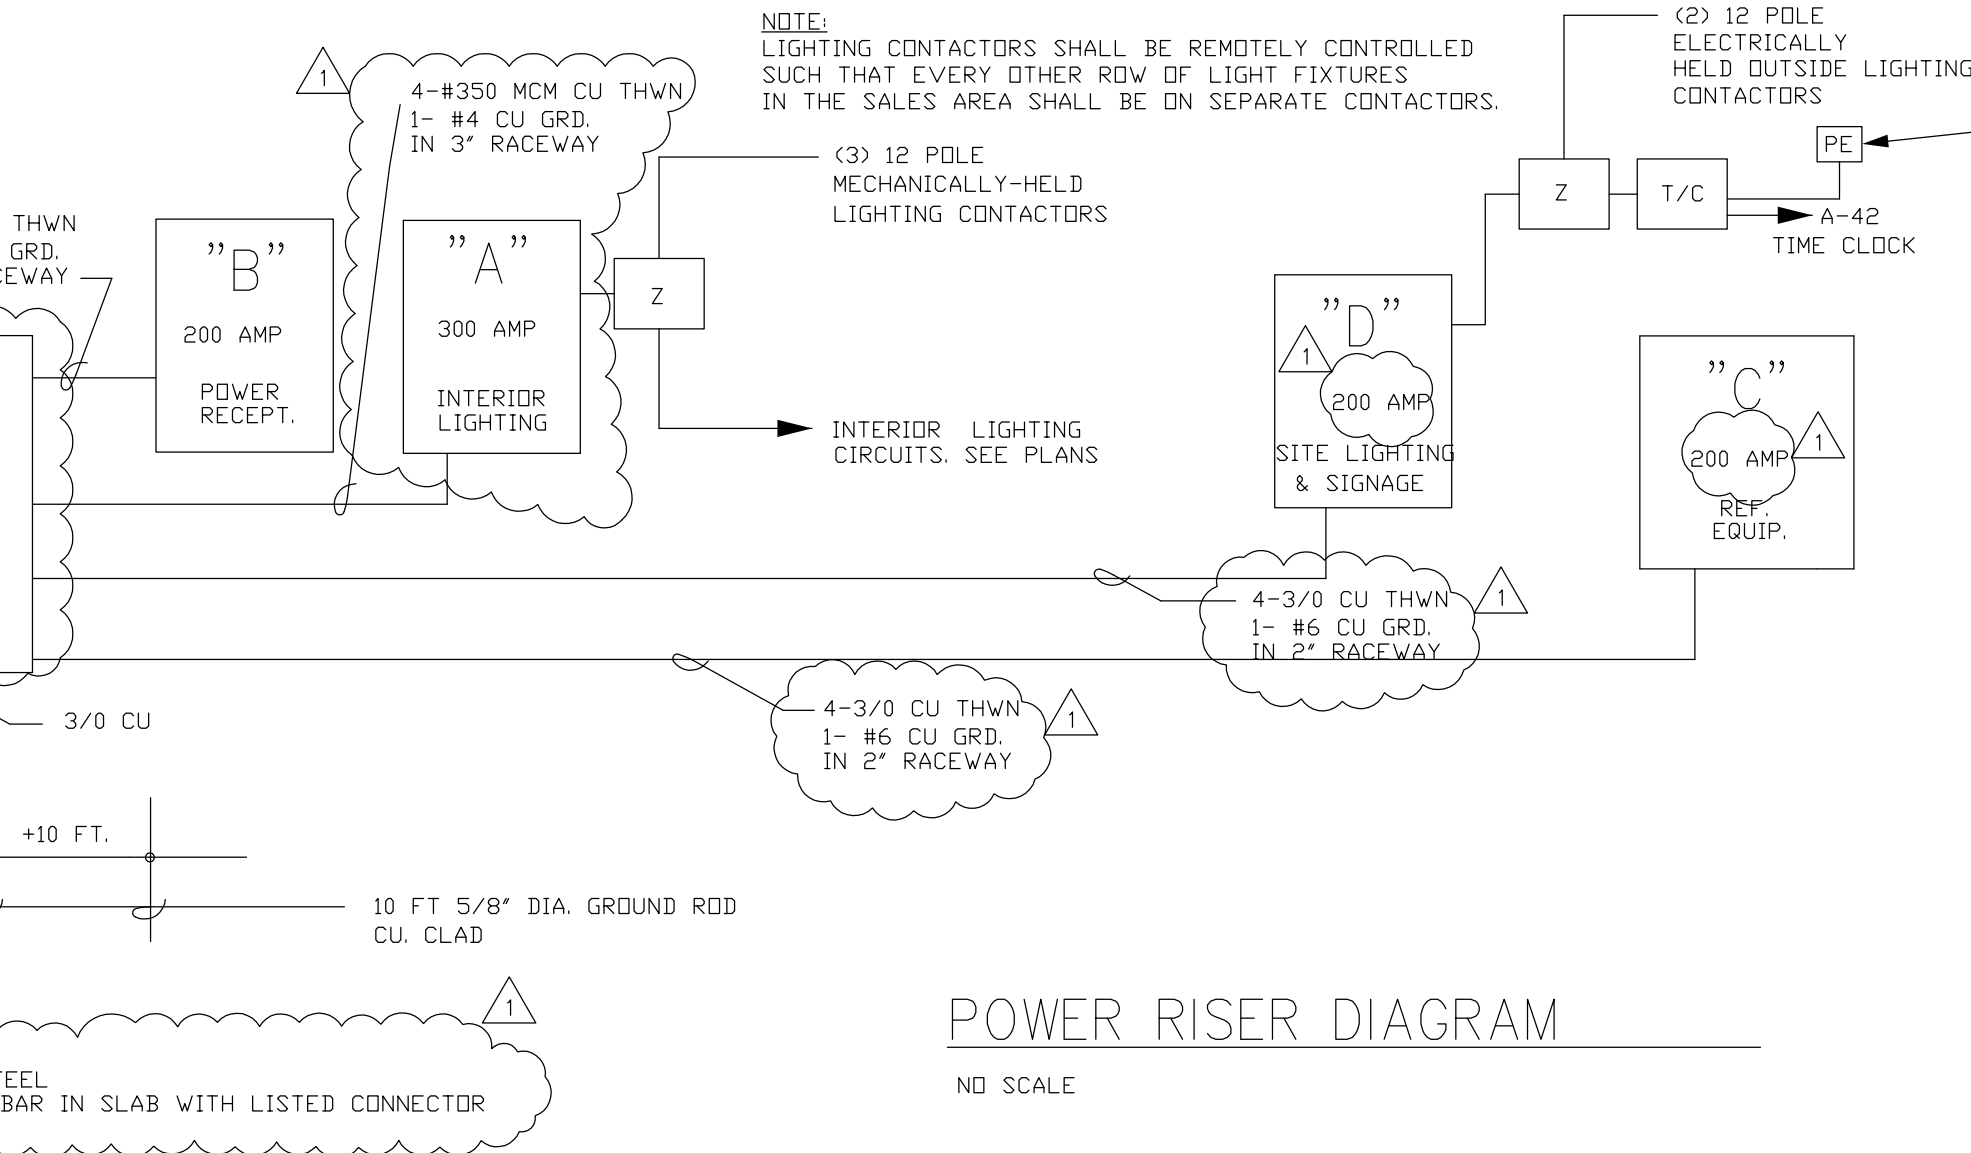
NOTE:
LIGHTING CONTACTORS SHALL BE REMOTELY CONTROLLED SUCH THAT EVERY OTHER ROW OF LIGHT FIXTURES IN THE SALES AREA SHALL BE ON SEPARATE CONTACTORS.

(2) 12 POLE ELECTRICALLY HELD OUTSIDE LIGHTING CONTACTORS

1

4-#350 MCM CU THWN
1- #4 CU GRD.
IN 3" RACEWAY

(3) 12 POLE MECHANICALLY-HELD LIGHTING CONTACTORS

PE

Z

T/C

A-42
TIME CLOCK

THWN
GRD.
CEWAY

"B"
200 AMP
POWER RECEPT.

"A"
300 AMP
INTERIOR LIGHTING

Z

"D"
1
200 AMP
SITE LIGHTING & SIGNAGE

"C"
200 AMP
1
REF. EQUIP.

INTERIOR LIGHTING CIRCUITS. SEE PLANS

4-3/0 CU THWN
1- #6 CU GRD.
IN 2" RACEWAY
1

4-3/0 CU THWN
1- #6 CU GRD.
IN 2" RACEWAY
1

3/0 CU

+10 FT.

10 FT 5/8" DIA. GROUND ROD CU. CLAD

1

TEEL
BAR IN SLAB WITH LISTED CONNECTOR

POWER RISER DIAGRAM

NO SCALE